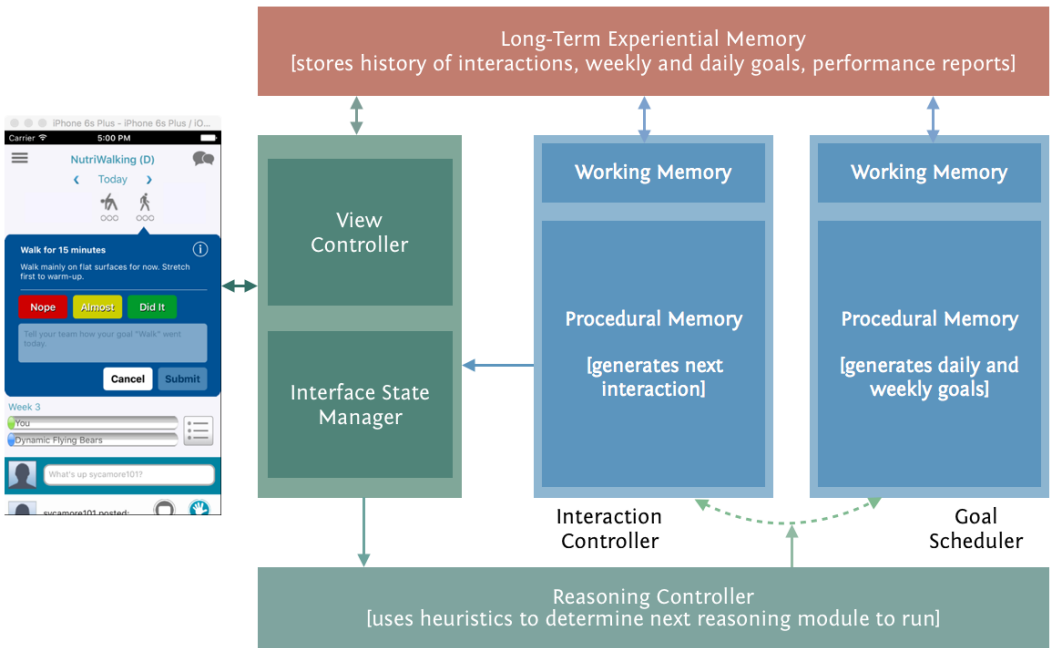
Long-Term Experiential Memory
[stores history of interactions, weekly and daily goals, performance reports]

iPhone 6s Plus – iPhone 6s Plus / iO...
Carrier
5:00 PM
NutriWalking (D)
Today
Walk for 15 minutes
Walk mainly on flat surfaces for now. Stretch first to warm-up.
Nope
Almost
Did It
Tell your team how your goal "Walk" went today.
Cancel
Submit
Week 3
You
Dynamic Flying Bears
What's up sycamore101?
sycamore101 posted:

View Controller

Interface State Manager

Working Memory

Procedural Memory

[generates next interaction]

Interaction Controller

Working Memory

Procedural Memory

[generates daily and weekly goals]

Goal Scheduler

Reasoning Controller
[uses heuristics to determine next reasoning module to run]